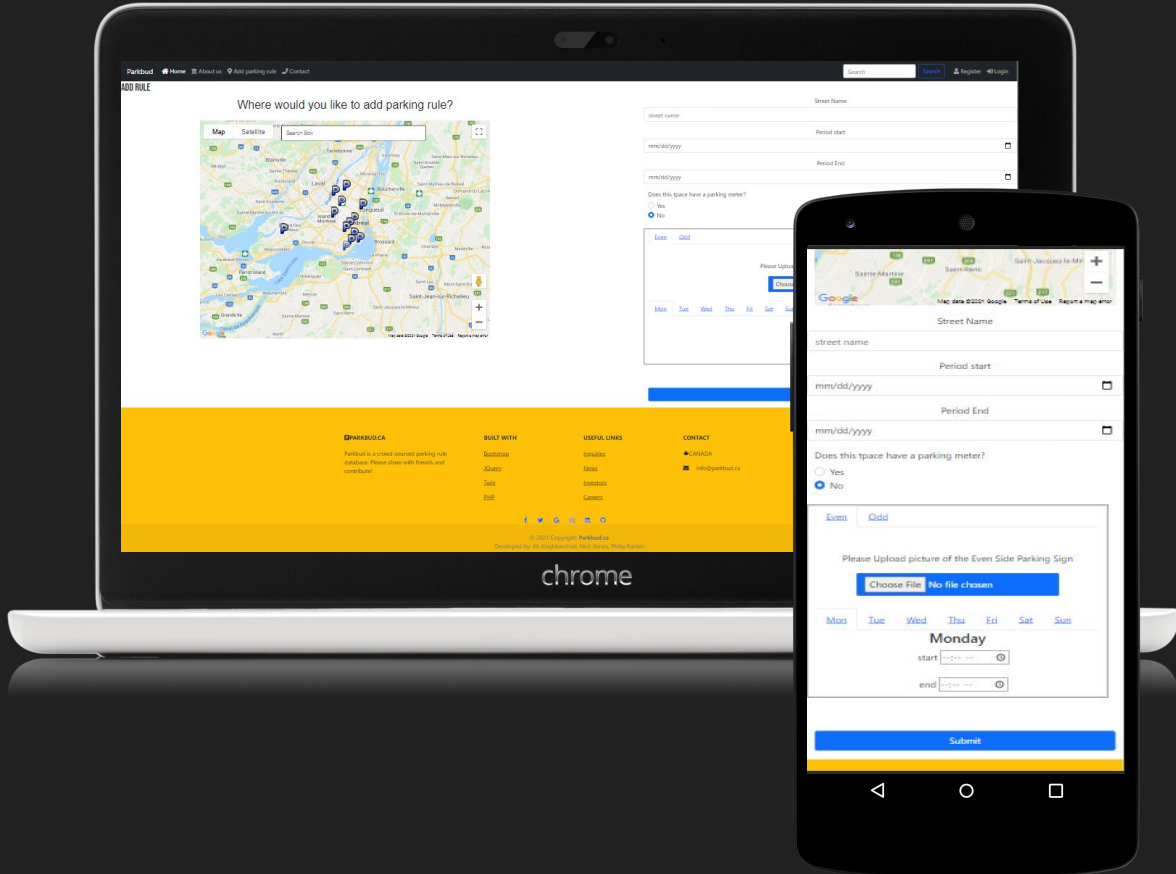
Parkbud Home About us Add parking rule Contact
Search Search Register Login

ADD RULE

Where would you like to add parking rule?

Map Satellite Search Box

Street Name
street name
Period start
mm/dd/yyyy
Period End
mm/dd/yyyy
Does this tpace have a parking meter?
Yes
No

Even Odd

Please Uploa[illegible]
Choose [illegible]

Mon Tue Wed Thu Fri Sat Su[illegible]

PARKBUD.CA
Parkbud is a crowd sourced parking rule database. Please share with friends and contribute!

BUILT WITH
Bootstrap
JQuery
Twig
PHP

USEFUL LINKS
Inquiries
News
Investors
Careers

CONTACT
CANADA
info@parkbud.ca

© 2021 Copyright: Parkbud.ca
Developed by: Ali Alighbanchel, Nick Xenos, Philip Radev

chrome

Map data ©2021 Google Terms of Use Report a map error

Street Name
street name
Period start
mm/dd/yyyy
Period End
mm/dd/yyyy
Does this tpace have a parking meter?
Yes
No

Even Odd

Please Upload picture of the Even Side Parking Sign
Choose File No file chosen

Mon Tue Wed Thu Fri Sat Sun

Monday
start --:-- --
end --:-- --

Submit